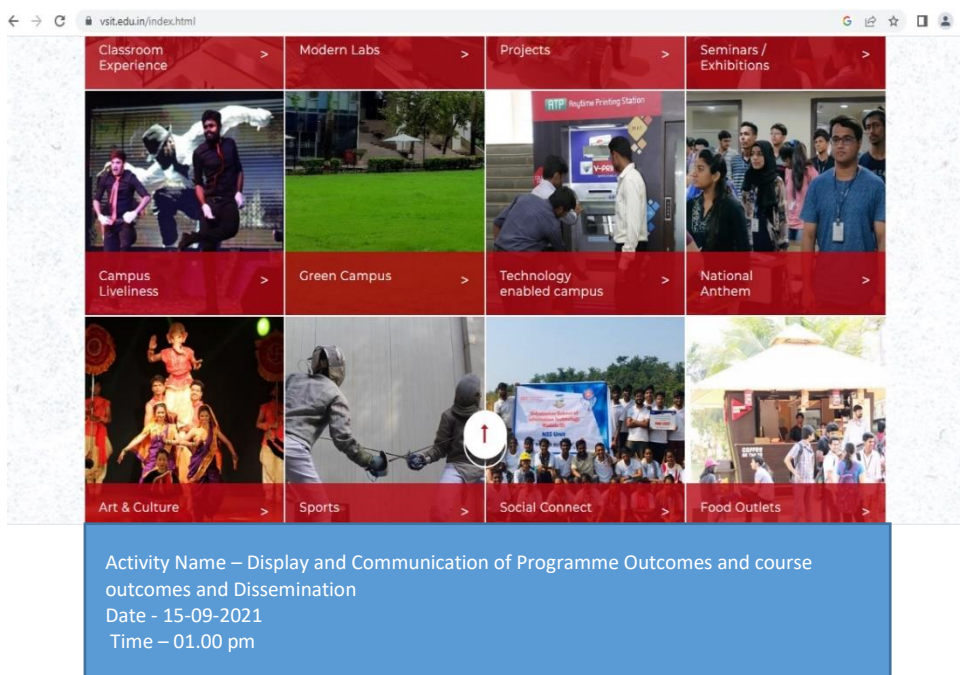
vsit.edu.in/index.html

Classroom Experience >

Modern Labs >

Projects >

Seminars / Exhibitions >

ATP Anytime Printing Station

V-PRI

Campus Liveliness >

Green Campus >

Technology enabled campus >

National Anthem >

NSS Unit

Art & Culture >

Sports >

Social Connect >

Food Outlets >

Activity Name – Display and Communication of Programme Outcomes and course outcomes and Dissemination
Date - 15-09-2021
Time – 01.00 pm